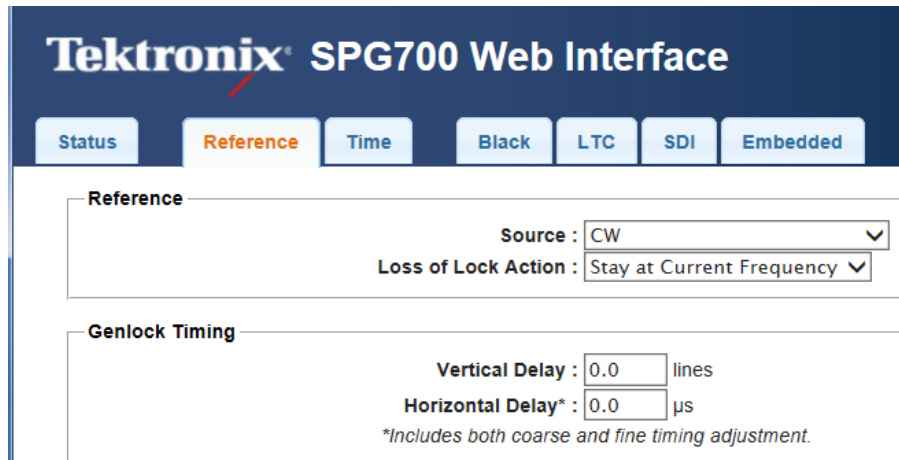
Tektronix SPG700 Web Interface

Status Reference Time Black LTC SDI Embedded

Reference

Source : CW

Loss of Lock Action : Stay at Current Frequency

Genlock Timing

Vertical Delay : 0.0 lines

Horizontal Delay* : 0.0 μs

*Includes both coarse and fine timing adjustment.